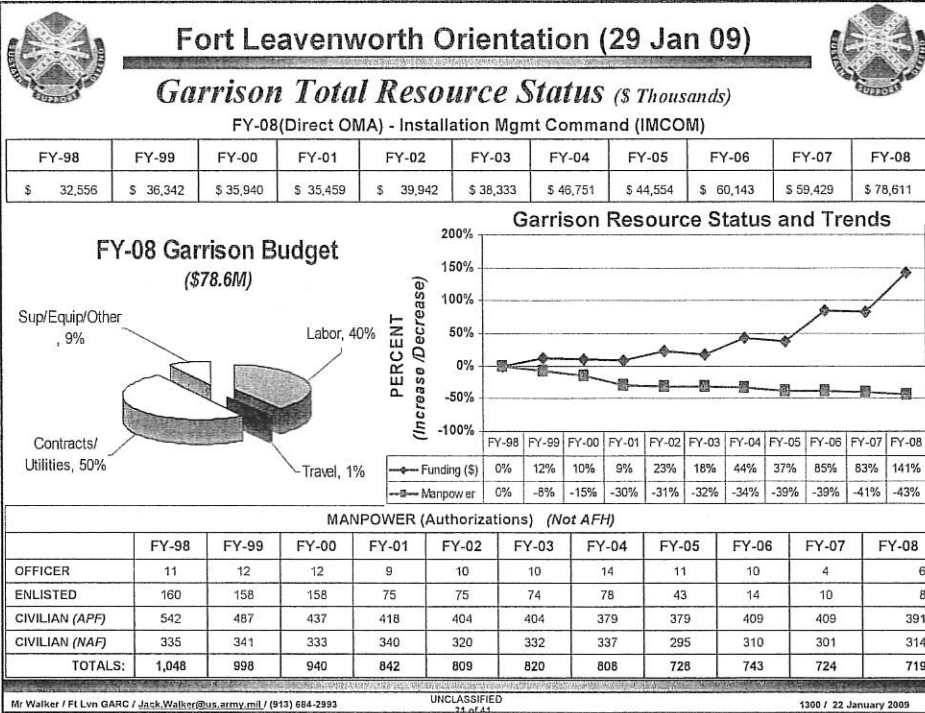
Fort Leavenworth Orientation (29 Jan 09)

Garrison Total Resource Status ($ Thousands)

FY-08(Direct OMA) - Installation Mgmt Command (IMCOM)

| FY-98 | FY-99 | FY-00 | FY-01 | FY-02 | FY-03 | FY-04 | FY-05 | FY-06 | FY-07 | FY-08 |
|---|---|---|---|---|---|---|---|---|---|---|
| $ 32,556 | $ 36,342 | $ 35,940 | $ 35,459 | $ 39,942 | $ 38,333 | $ 46,751 | $ 44,554 | $ 60,143 | $ 59,429 | $ 78,611 |

FY-08 Garrison Budget
($78.6M)

Sup/Equip/Other, 9%
Labor, 40%
Contracts/ Utilities, 50%
Travel, 1%

Garrison Resource Status and Trends

PERCENT (Increase /Decrease)

200%
150%
100%
50%
0%
-50%
-100%

| | FY-98 | FY-99 | FY-00 | FY-01 | FY-02 | FY-03 | FY-04 | FY-05 | FY-06 | FY-07 | FY-08 |
|---|---|---|---|---|---|---|---|---|---|---|---|
| Funding ($) | 0% | 12% | 10% | 9% | 23% | 18% | 44% | 37% | 85% | 83% | 141% |
| Manpower | 0% | -8% | -15% | -30% | -31% | -32% | -34% | -39% | -39% | -41% | -43% |

MANPOWER (Authorizations) (Not AFH)

| | FY-98 | FY-99 | FY-00 | FY-01 | FY-02 | FY-03 | FY-04 | FY-05 | FY-06 | FY-07 | FY-08 |
|---|---|---|---|---|---|---|---|---|---|---|---|
| OFFICER | 11 | 12 | 12 | 9 | 10 | 10 | 14 | 11 | 10 | 4 | 6 |
| ENLISTED | 160 | 158 | 158 | 75 | 75 | 74 | 78 | 43 | 14 | 10 | 8 |
| CIVILIAN (APF) | 542 | 487 | 437 | 418 | 404 | 404 | 379 | 379 | 409 | 409 | 391 |
| CIVILIAN (NAF) | 335 | 341 | 333 | 340 | 320 | 332 | 337 | 295 | 310 | 301 | 314 |
| TOTALS: | 1,048 | 998 | 940 | 842 | 809 | 820 | 808 | 728 | 743 | 724 | 719 |

Mr Walker / Ft Lvn GARC / Jack.Walker@us.army.mil / (913) 684-2993
UNCLASSIFIED
21 of 41
1300 / 22 January 2009